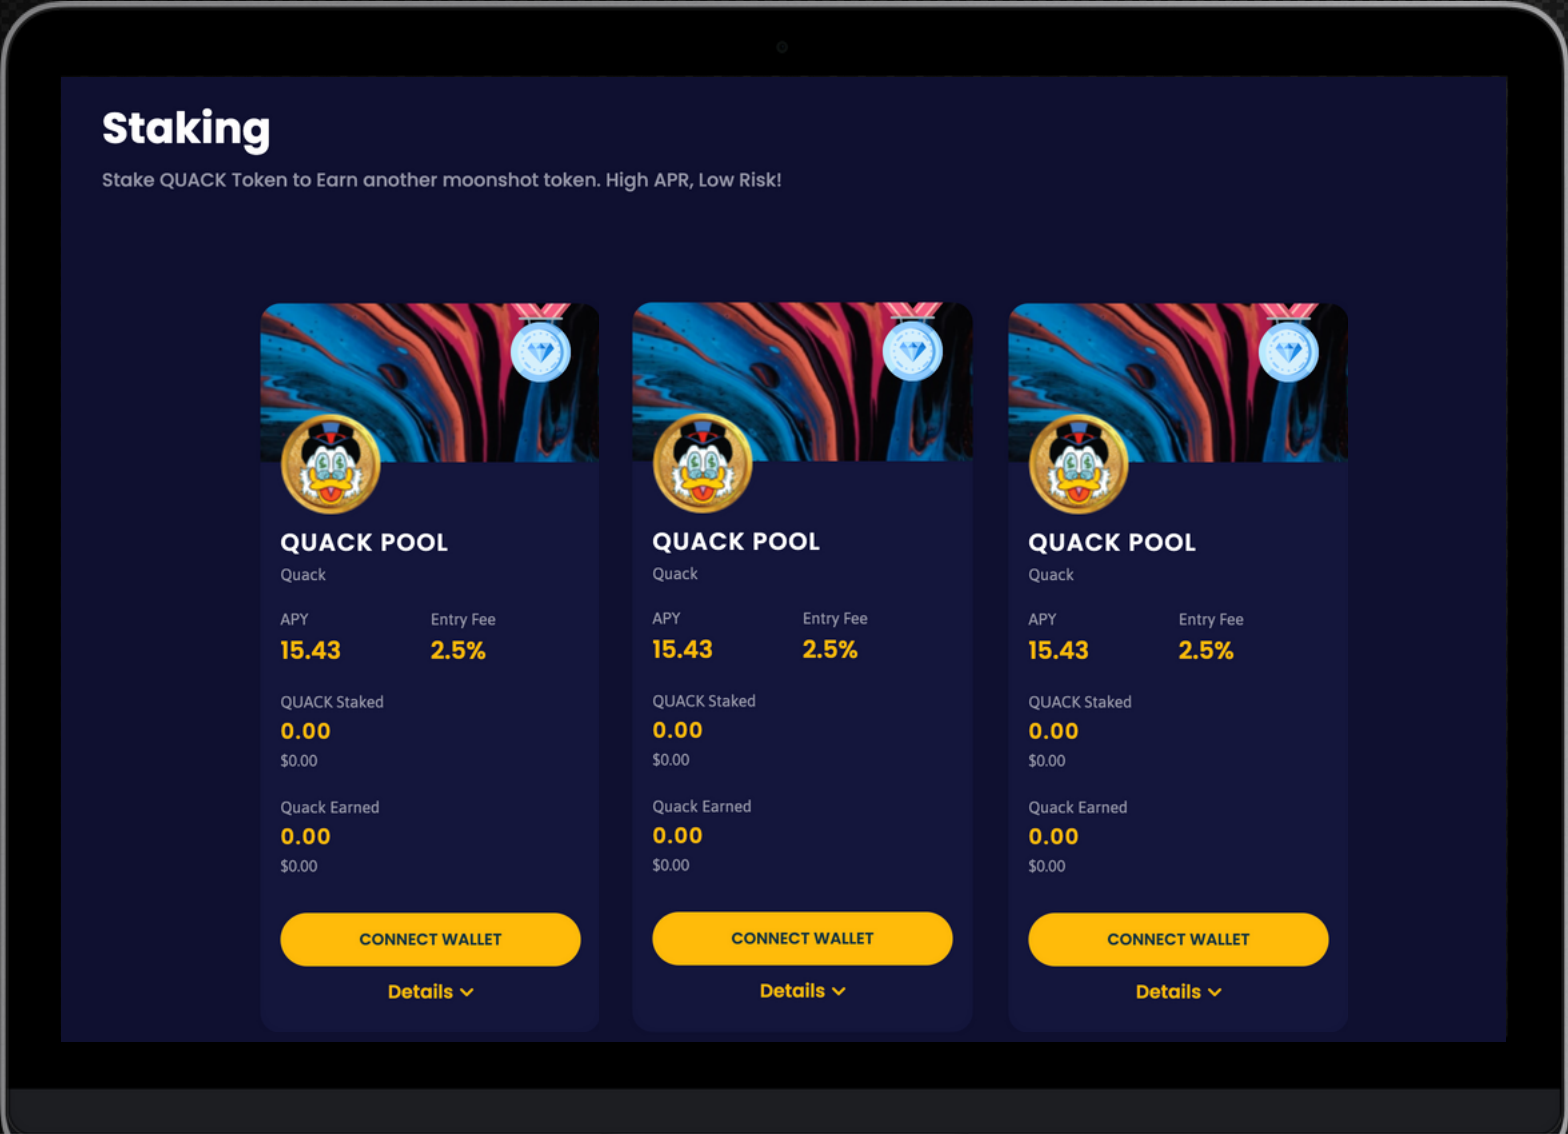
Staking

Stake QUACK Token to Earn another moonshot token. High APR, Low Risk!

QUACK POOL
Quack
APY
15.43
Entry Fee
2.5%
QUACK Staked
0.00
$0.00
Quack Earned
0.00
$0.00
CONNECT WALLET
Details

QUACK POOL
Quack
APY
15.43
Entry Fee
2.5%
QUACK Staked
0.00
$0.00
Quack Earned
0.00
$0.00
CONNECT WALLET
Details

QUACK POOL
Quack
APY
15.43
Entry Fee
2.5%
QUACK Staked
0.00
$0.00
Quack Earned
0.00
$0.00
CONNECT WALLET
Details